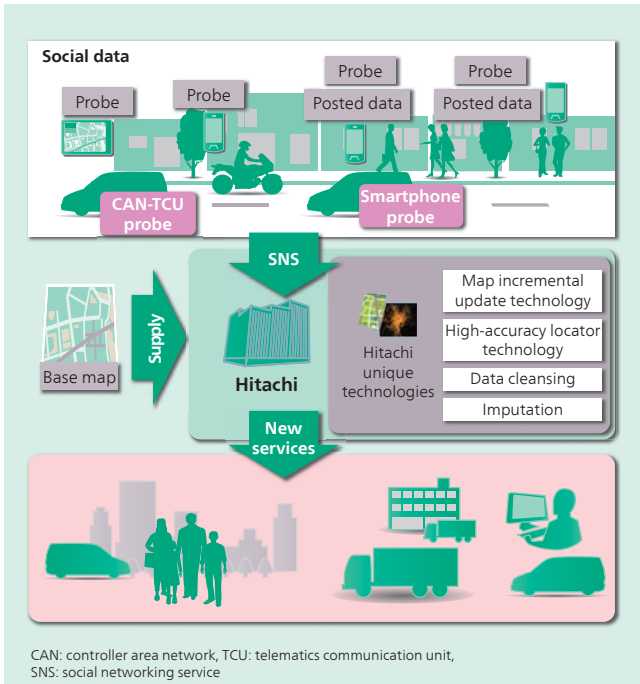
Social data

Probe

Probe

Probe

Posted data

Probe

Posted data

CAN-TCU probe

Smartphone probe

SNS

Base map

Supply

Hitachi

Hitachi unique technologies

Map incremental update technology

High-accuracy locator technology

Data cleansing

Imputation

New services

CAN: controller area network, TCU: telematics communication unit, SNS: social networking service